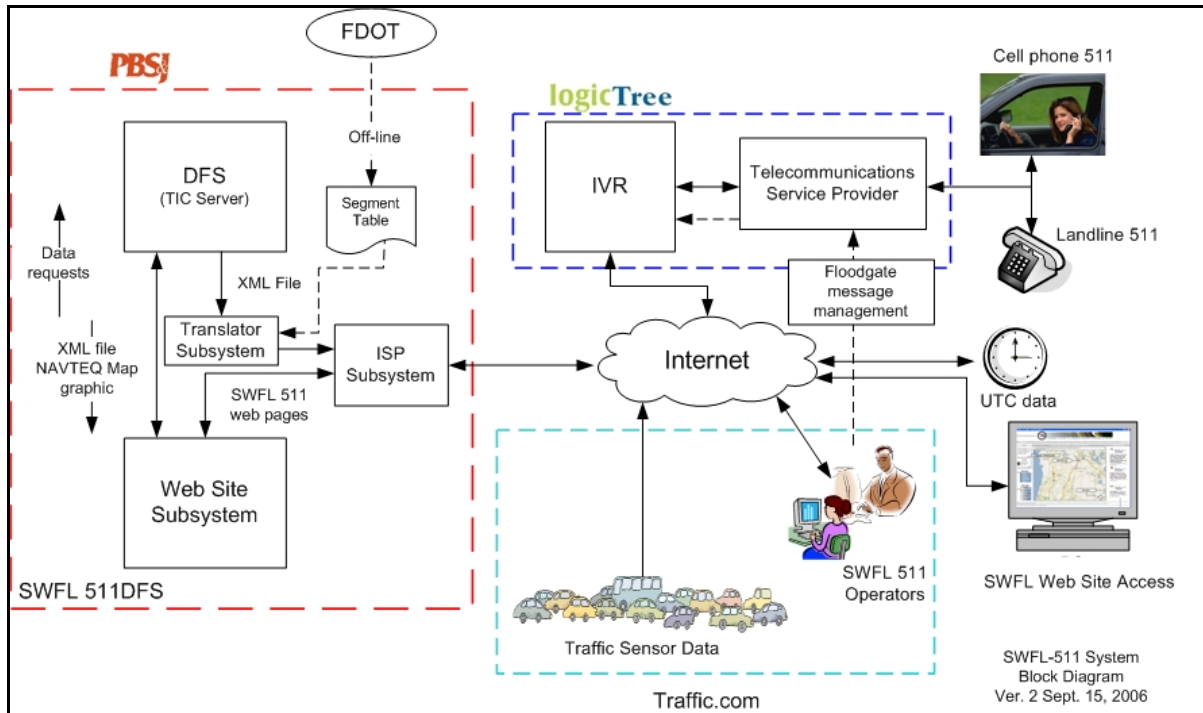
FDOT

PBSJ

Off-line

DFS
(TIC Server)

Segment Table

Data requests

XML File

XML file
NAVTEQ Map graphic

Translator Subsystem

ISP Subsystem

SWFL 511 web pages

Web Site Subsystem

SWFL 511DFS

logicTree

IVR

Telecommunications Service Provider

Cell phone 511

Landline 511

Floodgate message management

Internet

UTC data

Traffic Sensor Data

SWFL 511 Operators

SWFL Web Site Access

Traffic.com

SWFL-511 System
Block Diagram
Ver. 2 Sept. 15, 2006